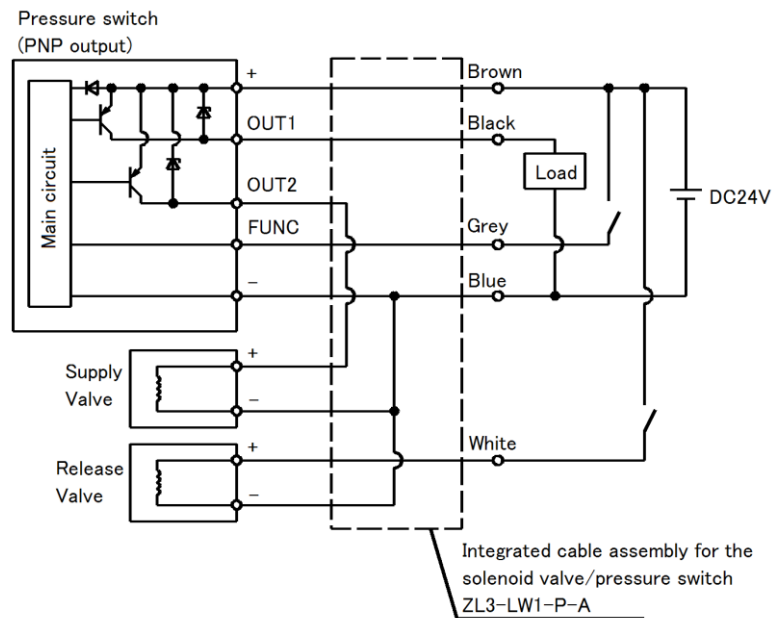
Pressure switch
(PNP output)

Main circuit

+
OUT1
OUT2
FUNC
–

Brown
Black
Load
DC24V
Grey
Blue

Supply Valve
+
–

Release Valve
+
–

White

Integrated cable assembly for the solenoid valve/pressure switch
ZL3-LW1-P-A